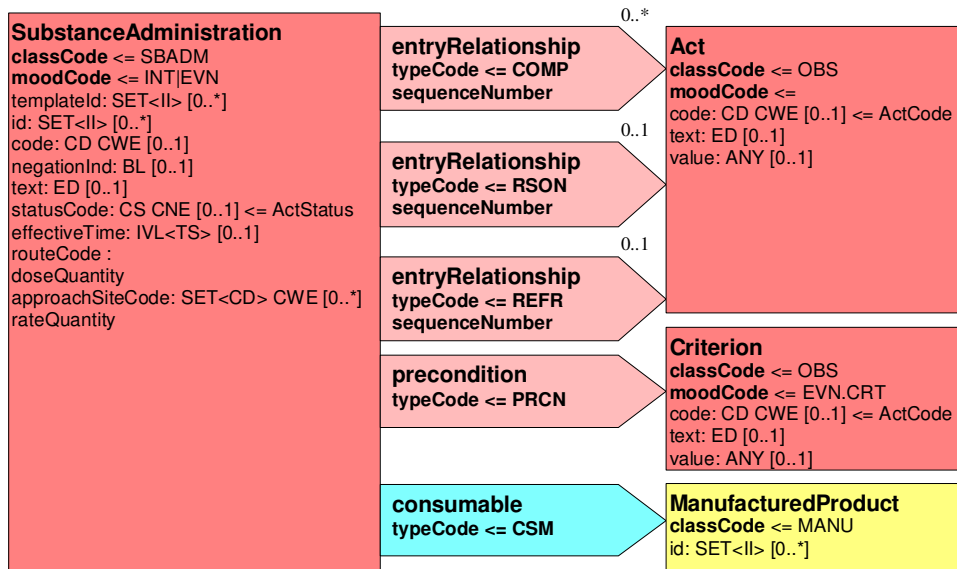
SubstanceAdministration
classCode <= SBADM
moodCode <= INT|EVN
templateId: SET<II> [0..*]
id: SET<II> [0..*]
code: CD CWE [0..1]
negationInd: BL [0..1]
text: ED [0..1]
statusCode: CS CNE [0..1] <= ActStatus
effectiveTime: IVL<TS> [0..1]
routeCode :
doseQuantity
approachSiteCode: SET<CD> CWE [0..*]
rateQuantity

0..*

entryRelationship
typeCode <= COMP
sequenceNumber

0..1

entryRelationship
typeCode <= RSON
sequenceNumber

0..1

entryRelationship
typeCode <= REFR
sequenceNumber

precondition
typeCode <= PRCN

consumable
typeCode <= CSM

Act
classCode <= OBS
moodCode <=
code: CD CWE [0..1] <= ActCode
text: ED [0..1]
value: ANY [0..1]

Criterion
classCode <= OBS
moodCode <= EVN.CRT
code: CD CWE [0..1] <= ActCode
text: ED [0..1]
value: ANY [0..1]

ManufacturedProduct
classCode <= MANU
id: SET<II> [0..*]